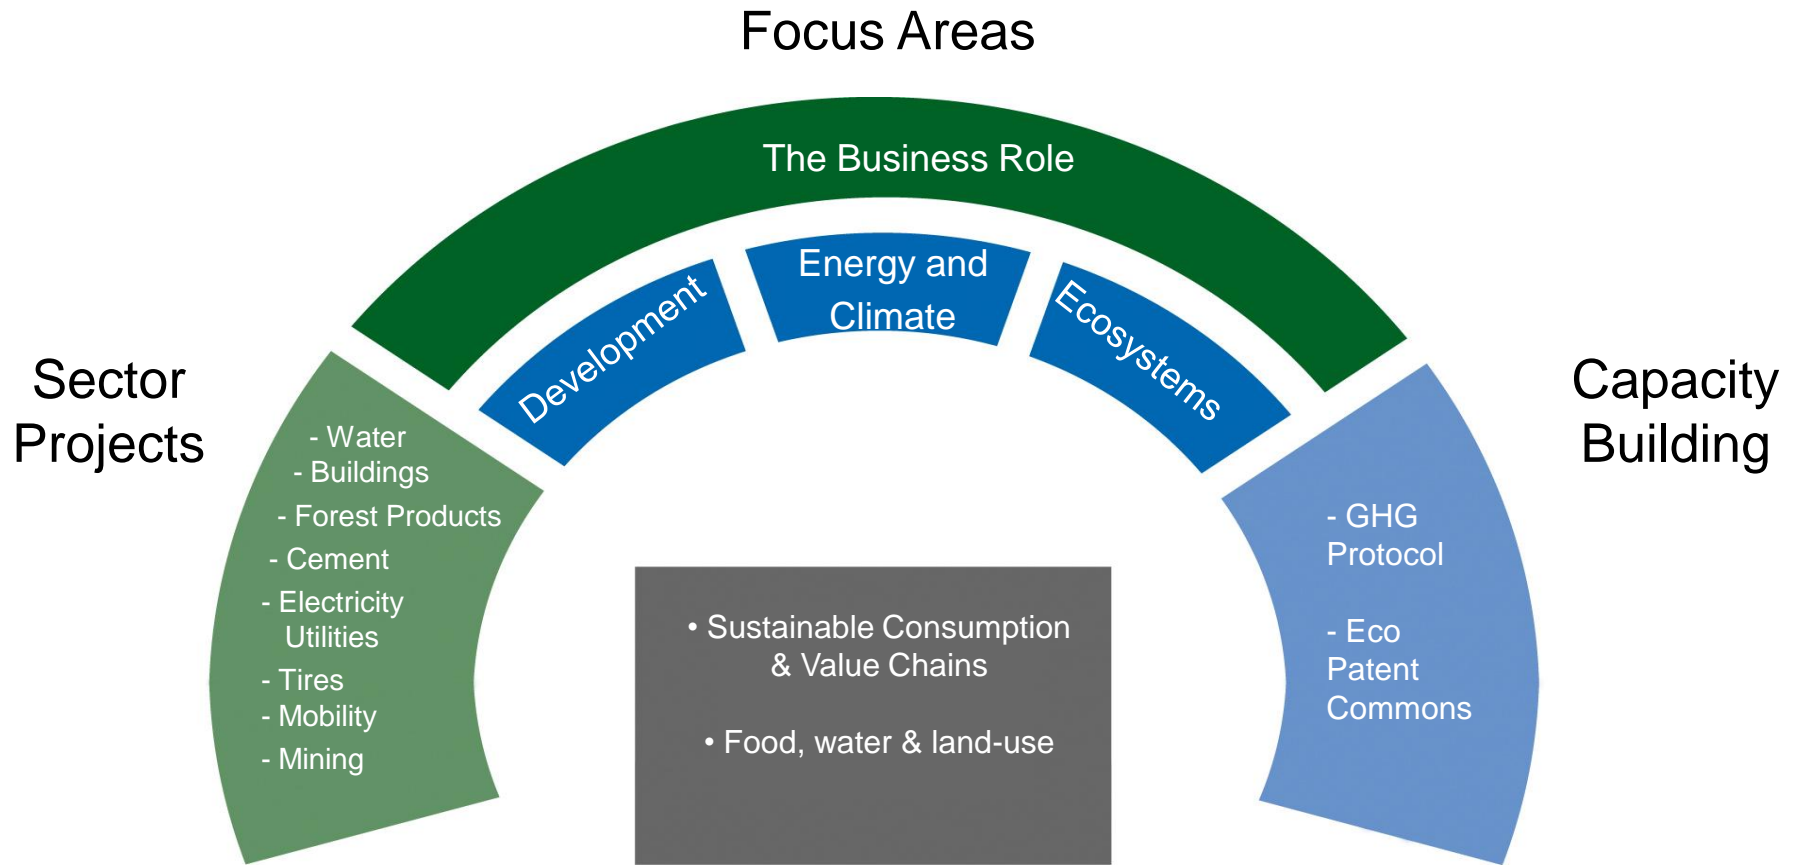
Focus Areas

The Business Role

Development

Energy and Climate

Ecosystems

Sector Projects

- Water
- Buildings
- Forest Products
- Cement
- Electricity Utilities
- Tires
- Mobility
- Mining

Capacity Building

- GHG Protocol

- Eco Patent Commons

• Sustainable Consumption & Value Chains

• Food, water & land-use